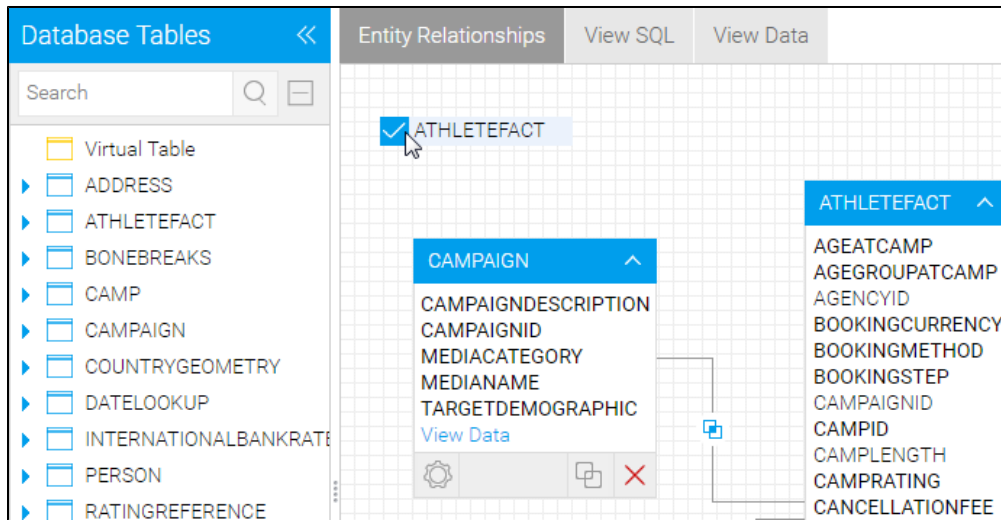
Database Tables «

Search

Virtual Table
ADDRESS
ATHLETEFACT
BONEBREAKS
CAMP
CAMPAIGN
COUNTRYGEOMETRY
DATELOOKUP
INTERNATIONALBANKRATE
PERSON
RATINGREFERENCE

Entity Relationships View SQL View Data

ATHLETEFACT

CAMPAIGN
CAMPAIGNDESCRIPTION
CAMPAIGNID
MEDIACATEGORY
MEDIANAME
TARGETDEMOGRAPHIC
View Data

ATHLETEFACT
AGEATCAMP
AGEGROUPATCAMP
AGENCYID
BOOKINGCURRENCY
BOOKINGMETHOD
BOOKINGSTEP
CAMPAIGNID
CAMPID
CAMPLENGTH
CAMPRATING
CANCELLATIONFEE